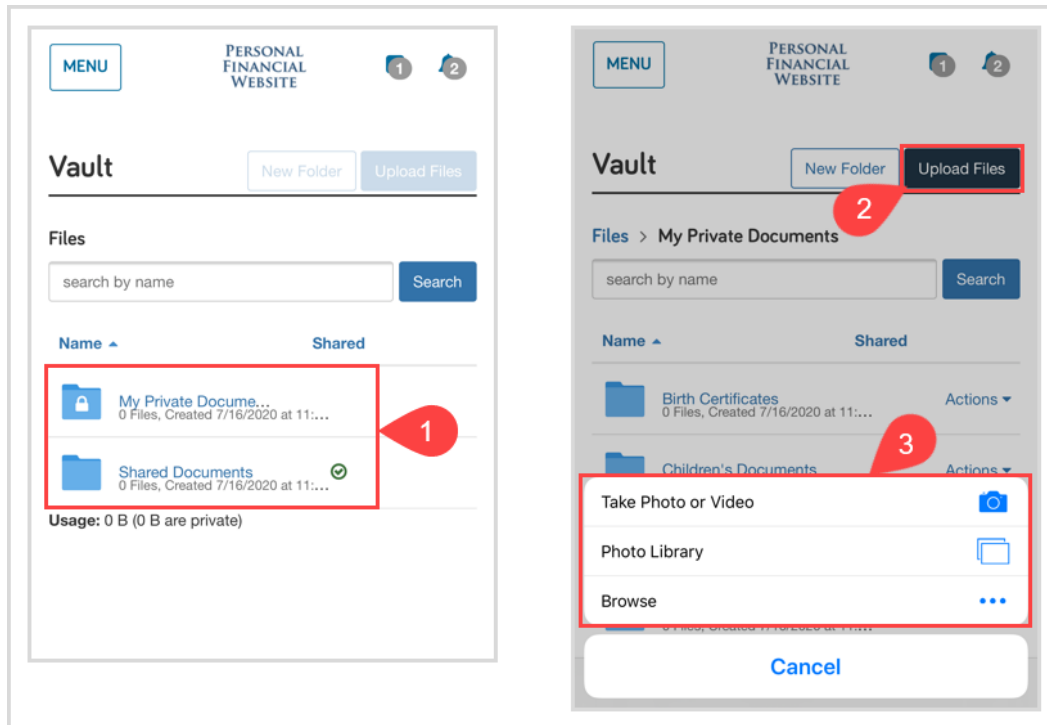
MENU

PERSONAL FINANCIAL WEBSITE

1

2

Vault

New Folder

Upload Files

Files

search by name

Search

Name ▲

Shared

My Private Docume...
0 Files, Created 7/16/2020 at 11:...

Shared Documents
0 Files, Created 7/16/2020 at 11:...

1

Usage: 0 B (0 B are private)

MENU

PERSONAL FINANCIAL WEBSITE

1

2

Vault

New Folder

Upload Files

2

Files > My Private Documents

search by name

Search

Name ▲

Shared

Birth Certificates
0 Files, Created 7/16/2020 at 11:...

Actions ▾

3

Children's Documents

Actions ▾

Take Photo or Video

Photo Library

Browse

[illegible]

Cancel